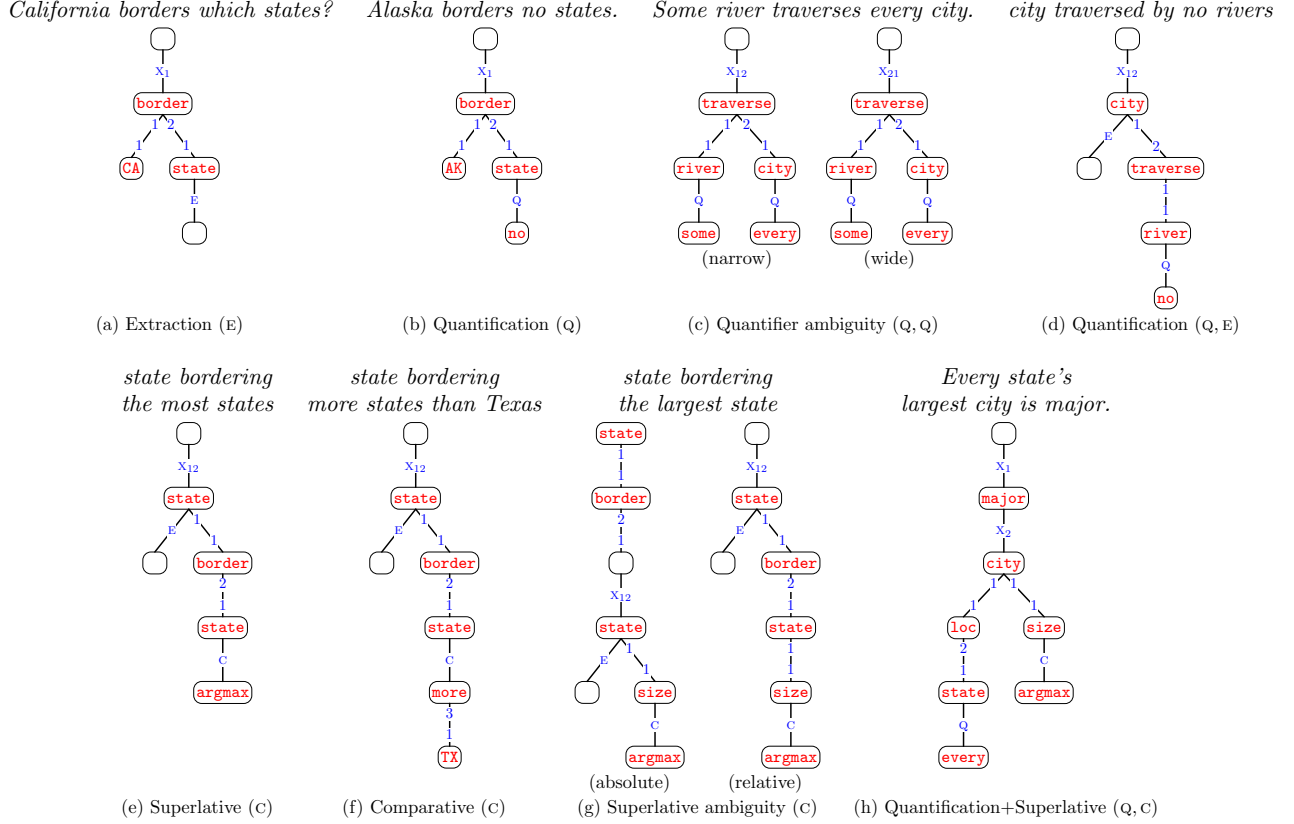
*California borders which states?*

$X_1$
border
1 2
1 1
CA state
E

(a) Extraction (E)

*Alaska borders no states.*

$X_1$
border
1 2
1 1
AK state
Q
no

(b) Quantification (Q)

*Some river traverses every city.*

$X_{12}$
traverse
1 2
1 1
river city
Q Q
some every
(narrow)

$X_{21}$
traverse
1 2
1 1
river city
Q Q
some every
(wide)

(c) Quantifier ambiguity (Q, Q)

*city traversed by no rivers*

$X_{12}$
city
E 1
2
traverse
1
1
river
Q
no

(d) Quantification (Q, E)

*state bordering the most states*

$X_{12}$
state
E 1
1
border
2
1
state
C
argmax

(e) Superlative (C)

*state bordering more states than Texas*

$X_{12}$
state
E 1
1
border
2
1
state
C
more
3
1
TX

(f) Comparative (C)

*state bordering the largest state*

state
1
1
border
2
1
$X_{12}$
state
E 1
1
size
C
argmax
(absolute)

$X_{12}$
state
E 1
1
border
2
1
state
1
1
size
C
argmax
(relative)

(g) Superlative ambiguity (C)

*Every state's largest city is major.*

$X_1$
major
$X_2$
city
1 1
1 1
loc size
2 C
1 argmax
state
Q
every

(h) Quantification+Superlative (Q, C)